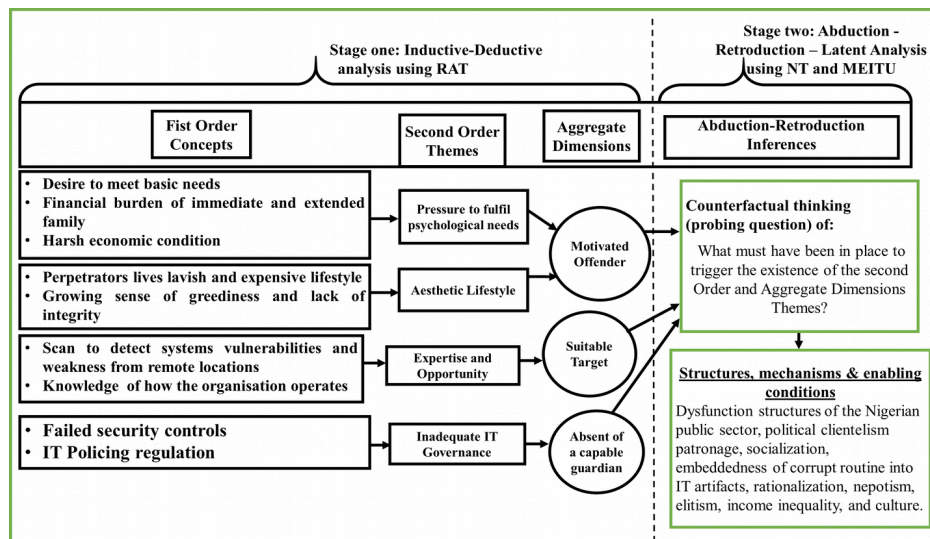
Stage one: Inductive-Deductive analysis using RAT

Stage two: Abduction - Retroduction – Latent Analysis using NT and MEITU

Fist Order Concepts

Second Order Themes

Aggregate Dimensions

Abduction-Retroduction Inferences

- Desire to meet basic needs
- Financial burden of immediate and extended family
- Harsh economic condition

Pressure to fulfil psychological needs

Motivated Offender

- Perpetrators lives lavish and expensive lifestyle
- Growing sense of greediness and lack of integrity

Aesthetic Lifestyle

- Scan to detect systems vulnerabilities and weakness from remote locations
- Knowledge of how the organisation operates

Expertise and Opportunity

Suitable Target

- Failed security controls
- IT Policing regulation

Inadequate IT Governance

Absent of a capable guardian

Counterfactual thinking (probing question) of:

What must have been in place to trigger the existence of the second Order and Aggregate Dimensions Themes?

Structures, mechanisms & enabling conditions

Dysfunction structures of the Nigerian public sector, political clientelism patronage, socialization, embeddedness of corrupt routine into IT artifacts, rationalization, nepotism, elitism, income inequality, and culture.